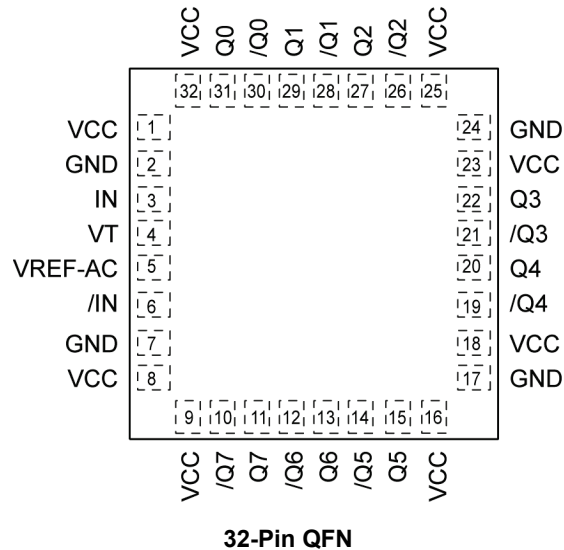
VCC Q0 /Q0 Q1 /Q1 Q2 /Q2 VCC

32 31 30 29 28 27 26 25

VCC 1
GND 2
IN 3
VT 4
VREF-AC 5
/IN 6
GND 7
VCC 8

24 GND
23 VCC
22 Q3
21 /Q3
20 Q4
19 /Q4
18 VCC
17 GND

9 10 11 12 13 14 15 16

VCC /Q7 Q7 /Q6 Q6 /Q5 Q5 VCC

32-Pin QFN